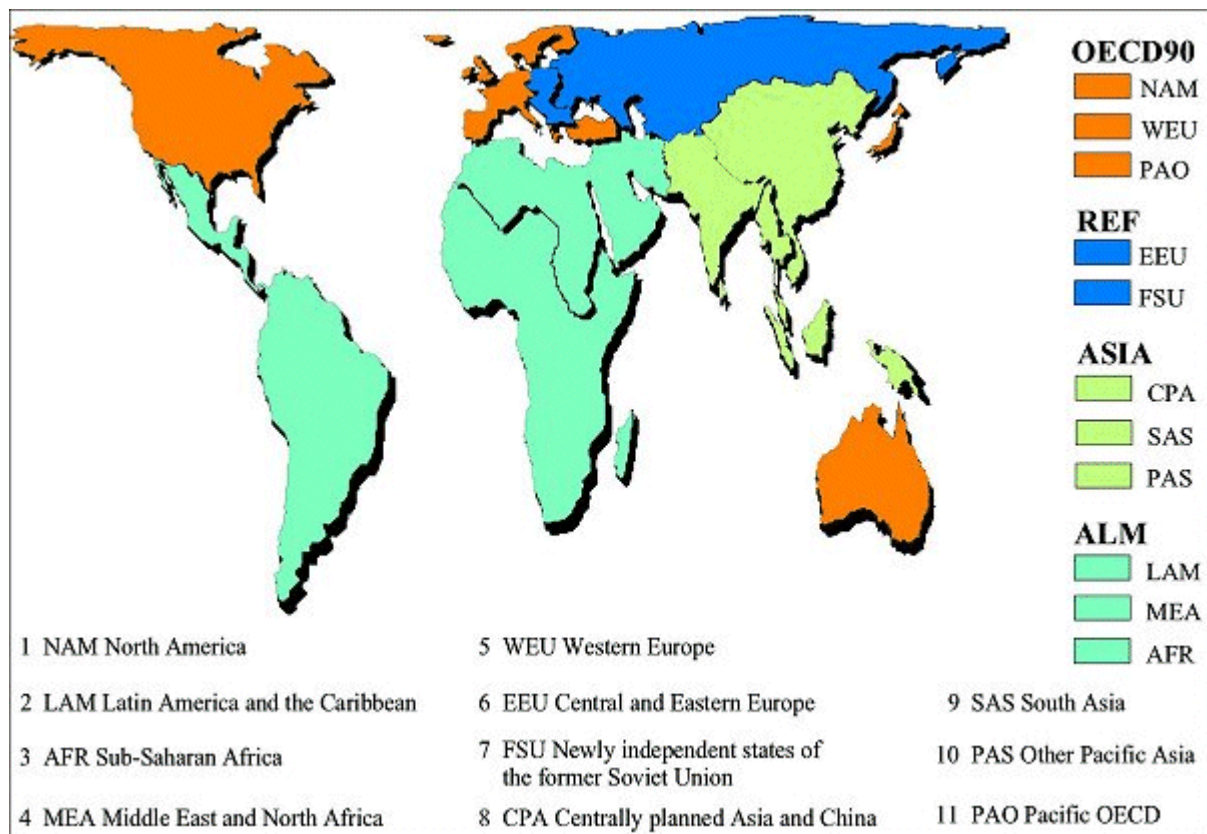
OECD90
NAM
WEU
PAO

REF
EEU
FSU

ASIA
CPA
SAS
PAS

ALM
LAM
MEA
AFR

1 NAM North America

2 LAM Latin America and the Caribbean

3 AFR Sub-Saharan Africa

4 MEA Middle East and North Africa

5 WEU Western Europe

6 EEU Central and Eastern Europe

7 FSU Newly independent states of the former Soviet Union

8 CPA Centrally planned Asia and China

9 SAS South Asia

10 PAS Other Pacific Asia

11 PAO Pacific OECD